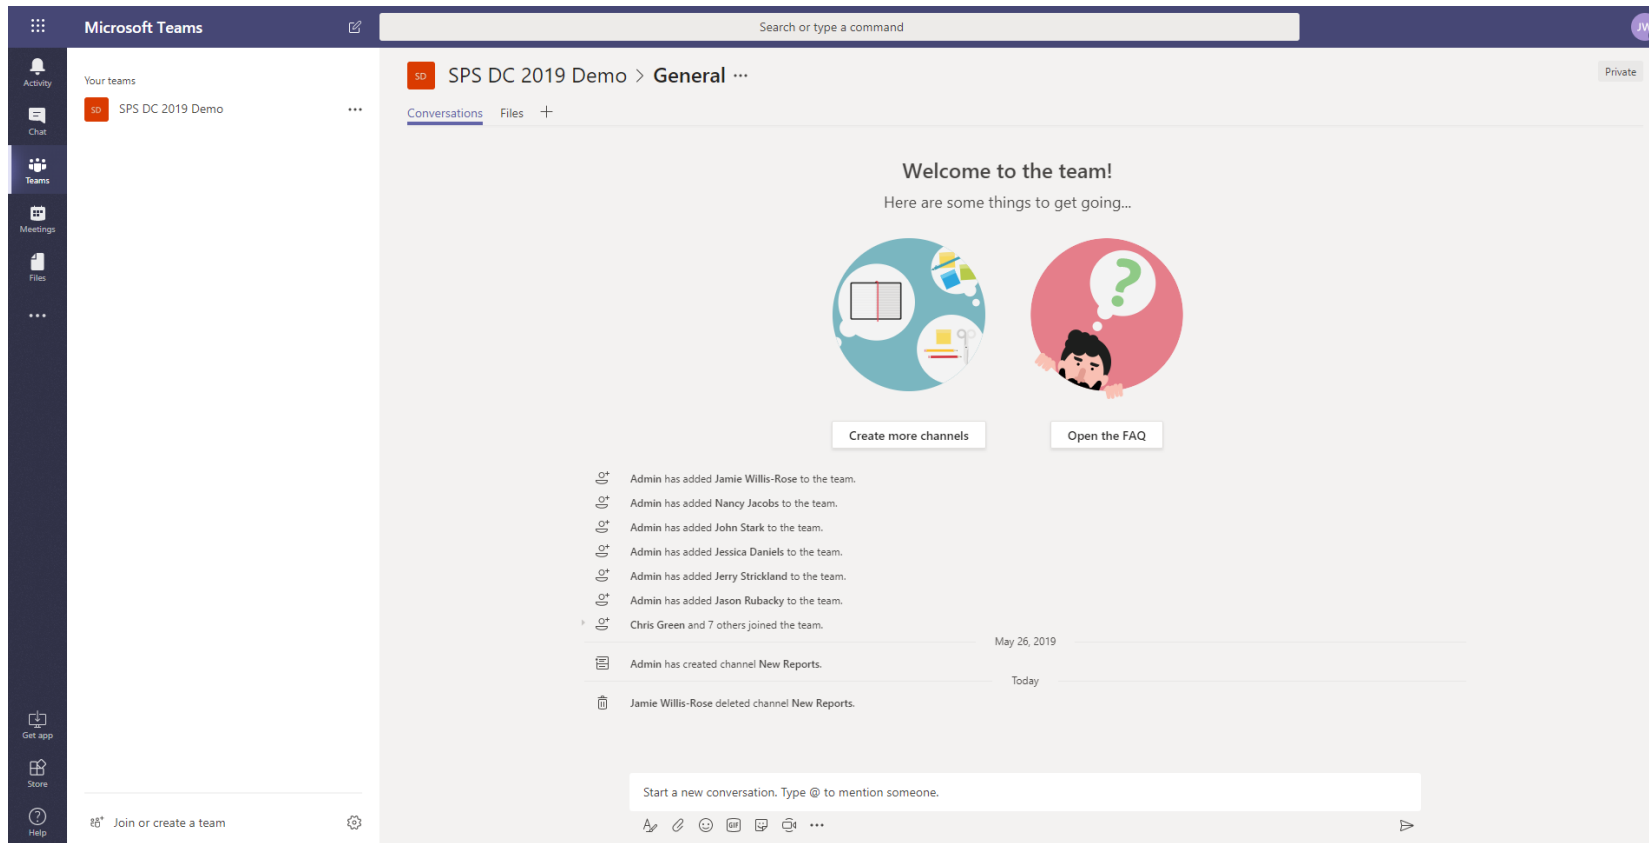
Microsoft Teams

Search or type a command

JW

Activity

Chat

Teams

Meetings

Files

...

Get app

Store

Help

Your teams

SD SPS DC 2019 Demo ...

Join or create a team

SD SPS DC 2019 Demo > General ...

Private

Conversations Files +

Welcome to the team!

Here are some things to get going...

Create more channels

Open the FAQ

Admin has added Jamie Willis-Rose to the team.

Admin has added Nancy Jacobs to the team.

Admin has added John Stark to the team.

Admin has added Jessica Daniels to the team.

Admin has added Jerry Strickland to the team.

Admin has added Jason Rubacky to the team.

Chris Green and 7 others joined the team.

May 26, 2019

Admin has created channel New Reports.

Today

Jamie Willis-Rose deleted channel New Reports.

Start a new conversation. Type @ to mention someone.

...